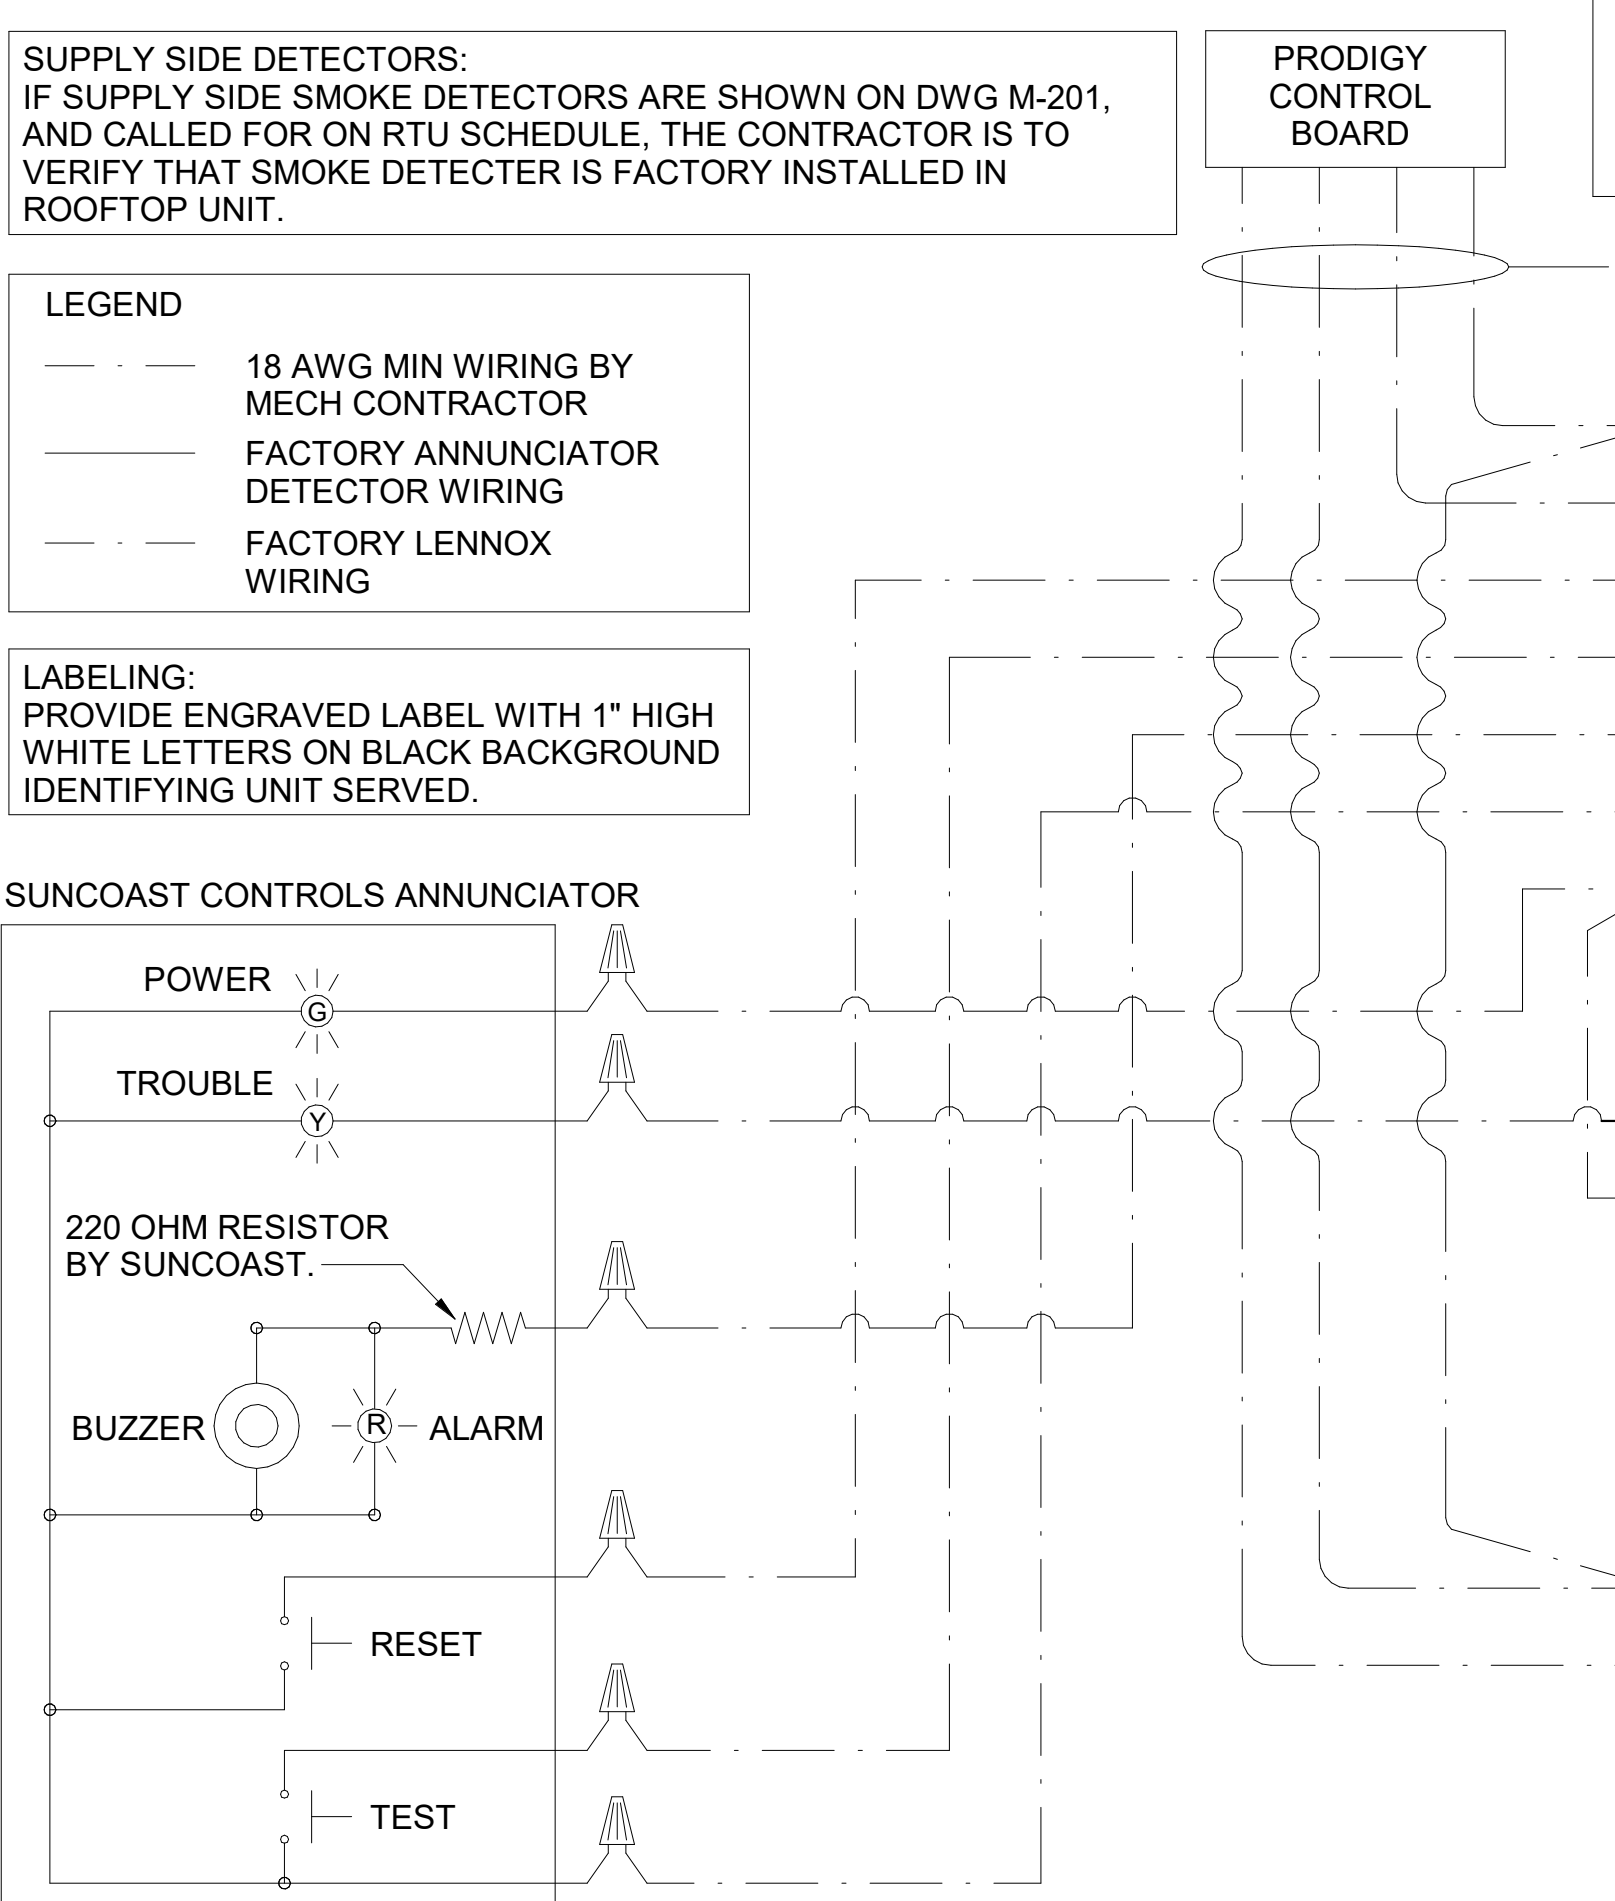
SUPPLY SIDE DETECTORS:
IF SUPPLY SIDE SMOKE DETECTORS ARE SHOWN ON DWG M-201, AND CALLED FOR ON RTU SCHEDULE, THE CONTRACTOR IS TO VERIFY THAT SMOKE DETECTER IS FACTORY INSTALLED IN ROOFTOP UNIT.

PRODIGY CONTROL BOARD

LEGEND
18 AWG MIN WIRING BY MECH CONTRACTOR
FACTORY ANNUNCIATOR DETECTOR WIRING
FACTORY LENNOX WIRING

LABELING:
PROVIDE ENGRAVED LABEL WITH 1" HIGH WHITE LETTERS ON BLACK BACKGROUND IDENTIFYING UNIT SERVED.

SUNCOAST CONTROLS ANNUNCIATOR

POWER
G
TROUBLE
Y
220 OHM RESISTOR BY SUNCOAST.
BUZZER
R
ALARM
RESET
TEST